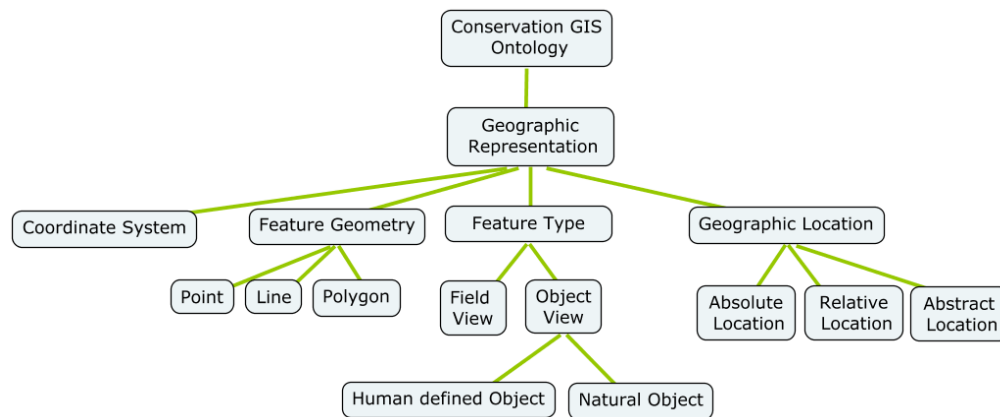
Conservation GIS Ontology

Geographic Representation

Coordinate System

Feature Geometry

Feature Type

Geographic Location

Point

Line

Polygon

Field View

Object View

Absolute Location

Relative Location

Abstract Location

Human defined Object

Natural Object